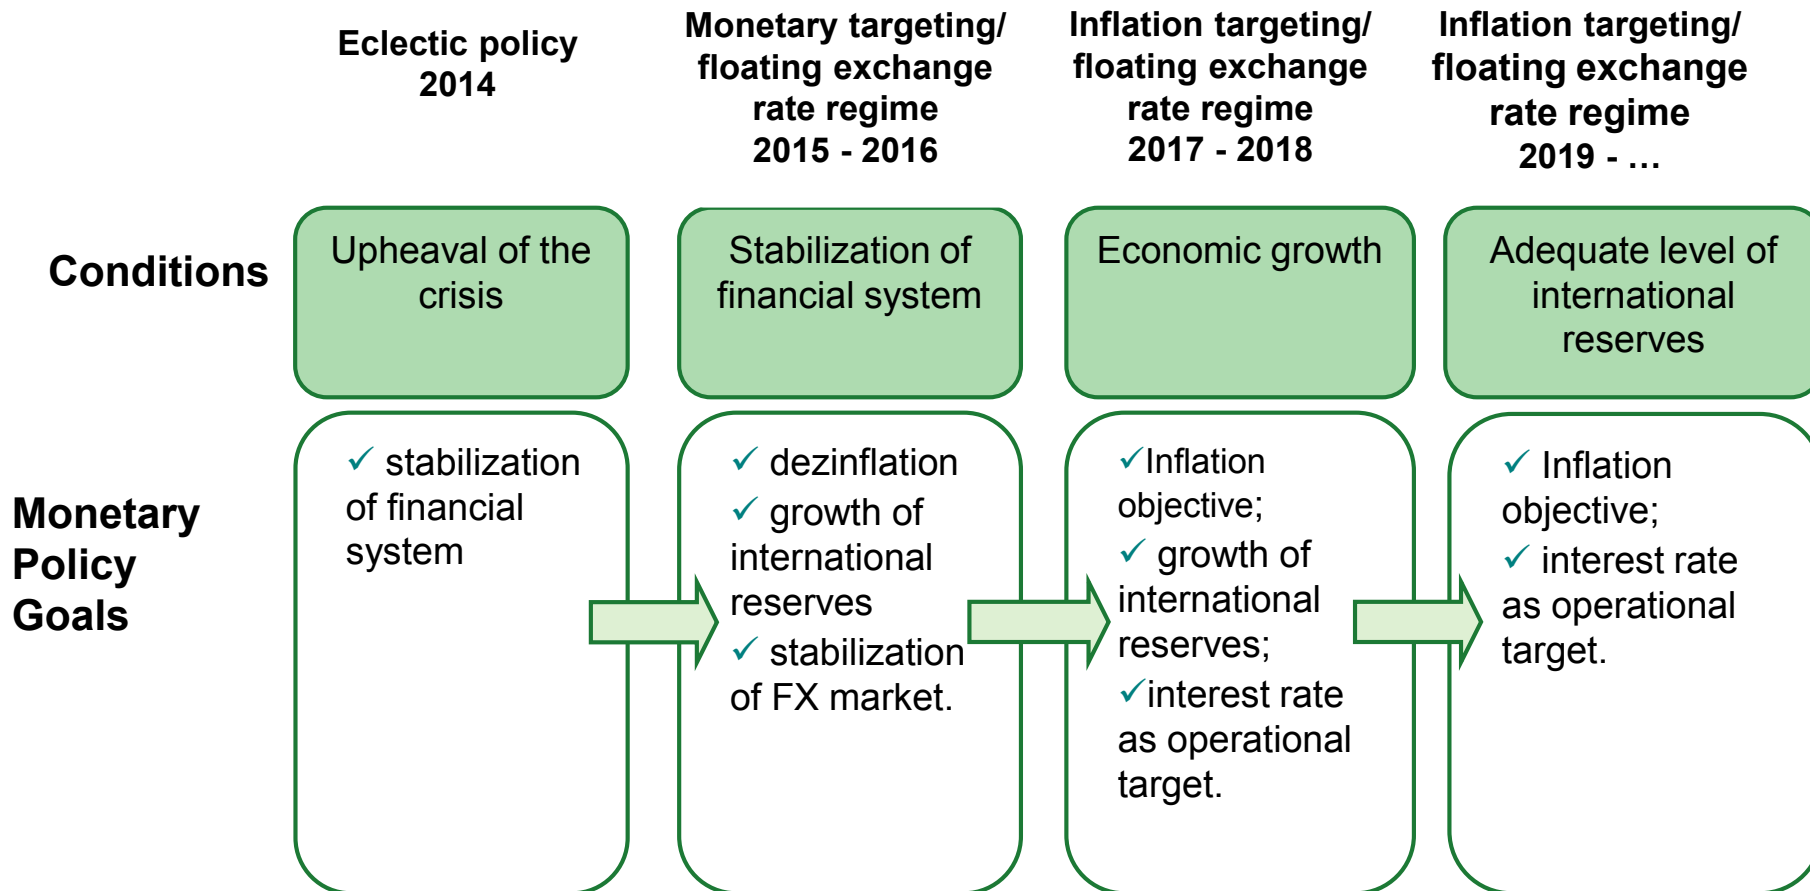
Eclectic policy 2014

Monetary targeting/ floating exchange rate regime 2015 - 2016

Inflation targeting/ floating exchange rate regime 2017 - 2018

Inflation targeting/ floating exchange rate regime 2019 - …

Conditions

Upheaval of the crisis

Stabilization of financial system

Economic growth

Adequate level of international reserves

Monetary Policy Goals

✓ stabilization of financial system

✓ dezinflation
✓ growth of international reserves
✓ stabilization of FX market.

✓Inflation objective;
✓ growth of international reserves;
✓interest rate as operational target.

✓ Inflation objective;
✓ interest rate as operational target.